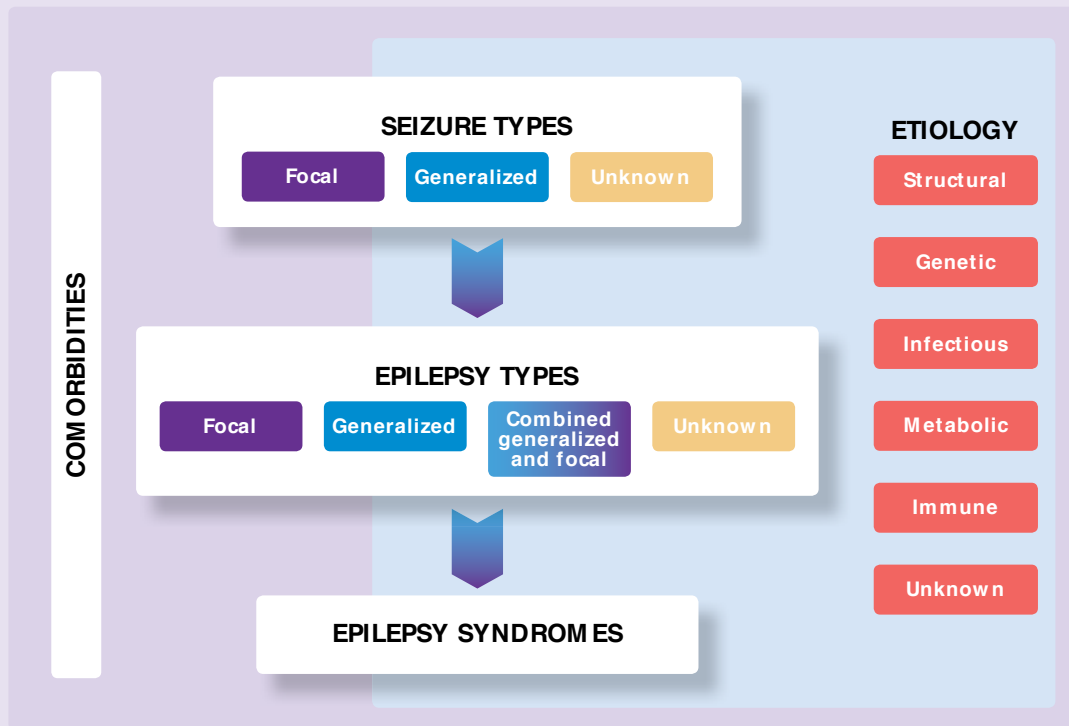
COMORBIDITIES

SEIZURE TYPES

Focal

Generalized

Unknown

EPILEPSY TYPES

Focal

Generalized

Combined generalized and focal

Unknown

EPILEPSY SYNDROMES

ETIOLOGY

Structural

Genetic

Infectious

Metabolic

Immune

Unknown